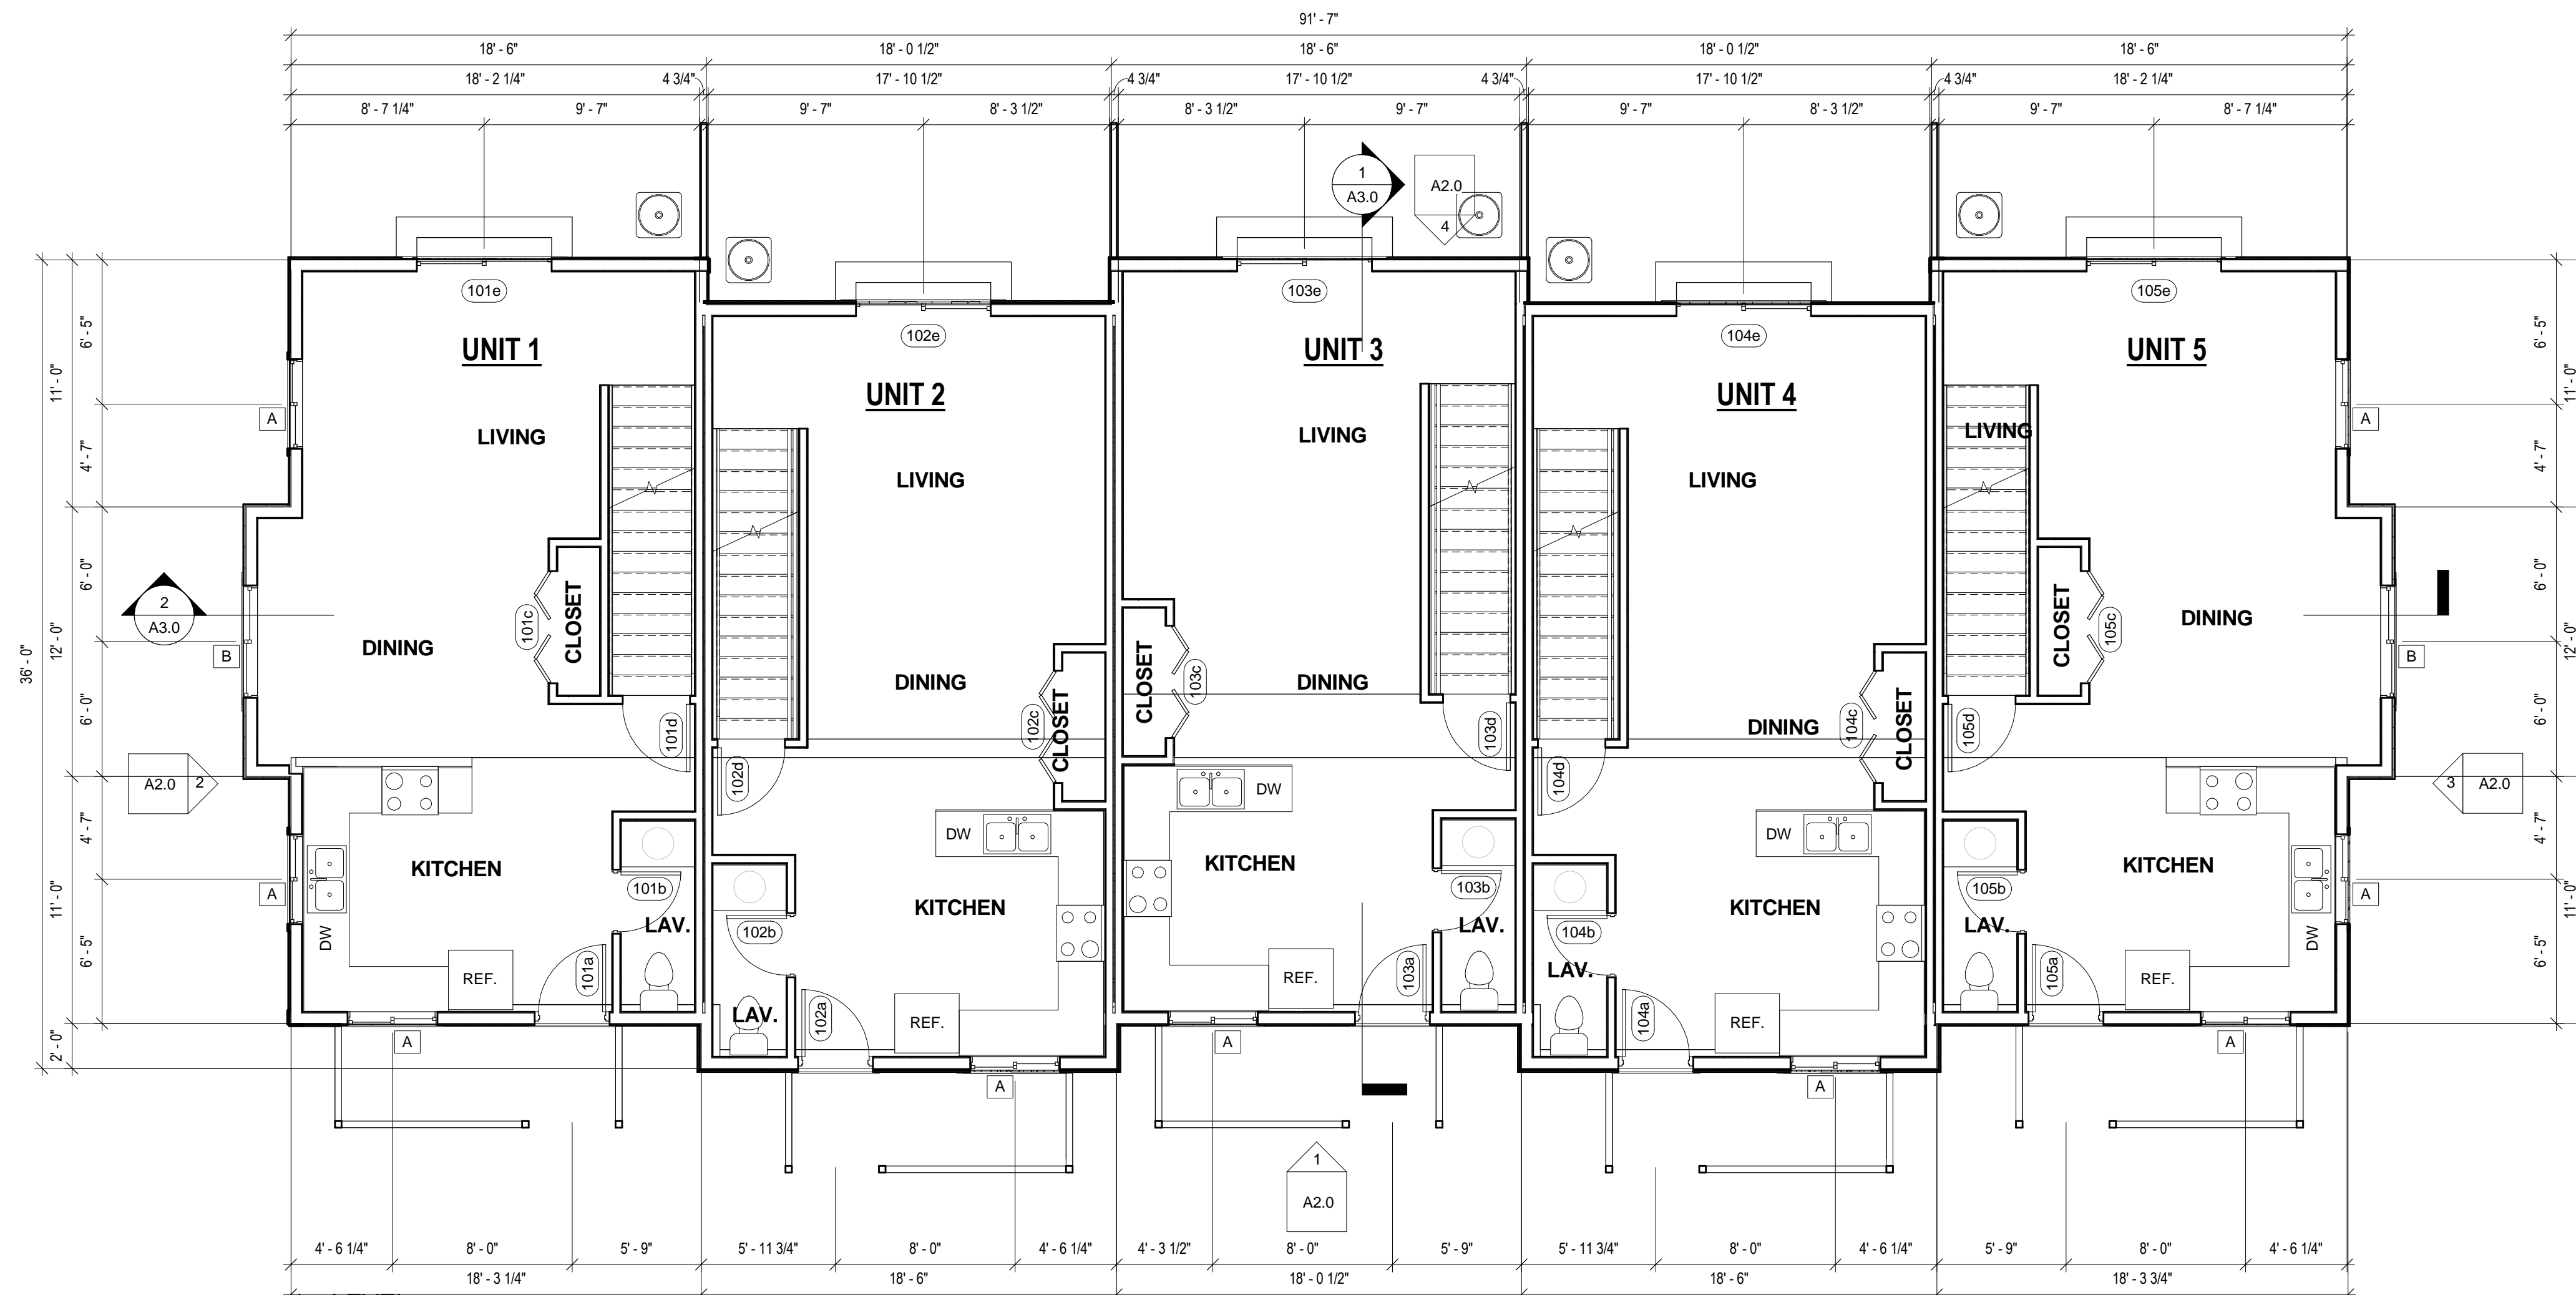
91' - 7"

18' - 6"
18' - 0 1/2"
18' - 6"
18' - 0 1/2"
18' - 6"

18' - 2 1/4"
4 3/4"
17' - 10 1/2"
4 3/4"
17' - 10 1/2"
4 3/4"
17' - 10 1/2"
4 3/4"
18' - 2 1/4"

8' - 7 1/4"
9' - 7"
9' - 7"
8' - 3 1/2"
8' - 3 1/2"
9' - 7"
9' - 7"
8' - 3 1/2"
9' - 7"
8' - 7 1/4"

1
A3.0

A2.0
4

101e
102e
103e
104e
105e

UNIT 1
UNIT 2
UNIT 3
UNIT 4
UNIT 5

LIVING
LIVING
LIVING
LIVING
LIVING

DINING
DINING
DINING
DINING
DINING

CLOSET
101c
CLOSET
102c
CLOSET
103c
104c
CLOSET
CLOSET
105c

101d
102d
103d
104d
105d

2
A3.0

A
B
A
A
B
A

A2.0
2

3
A2.0

DW
DW
DW
DW
DW

KITCHEN
KITCHEN
KITCHEN
KITCHEN
KITCHEN

101b
102b
103b
104b
105b

LAV.
LAV.
LAV.
LAV.
LAV.

101a
102a
103a
104a
105a

REF.
REF.
REF.
REF.
REF.

A
A
A
A
A

1
A2.0

6' - 5"
4' - 7"
6' - 0"
6' - 0"
4' - 7"
6' - 5"
2' - 0"
11' - 0"
12' - 0"
11' - 0"
36' - 0"

6' - 5"
11' - 0"
4' - 7"
6' - 0"
12' - 0"
6' - 0"
4' - 7"
11' - 0"
6' - 5"

4' - 6 1/4"
8' - 0"
5' - 9"
5' - 11 3/4"
8' - 0"
4' - 6 1/4"
4' - 3 1/2"
8' - 0"
5' - 9"
5' - 11 3/4"
8' - 0"
4' - 6 1/4"
5' - 9"
8' - 0"
4' - 6 1/4"

18' - 3 1/4"
18' - 6"
18' - 0 1/2"
18' - 6"
18' - 3 3/4"